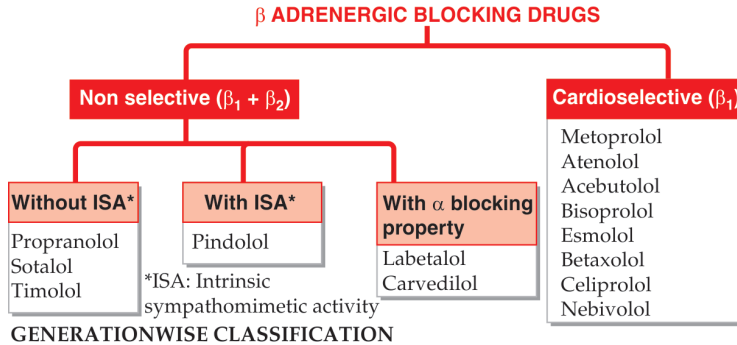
β ADRENERGIC BLOCKING DRUGS

Non selective ($\beta_1 + \beta_2$)

Cardioselective ($\beta_1$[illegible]

Metoprolol
Atenolol
Acebutolol
Bisoprolol
Esmolol
Betaxolol
Celiprolol
Nebivolol

Without ISA*

Propranolol
Sotalol
Timolol

With ISA*

Pindolol

*ISA: Intrinsic sympathomimetic activity

With α blocking property

Labetalol
Carvedilol

GENERATIONWISE CLASSIFICATION